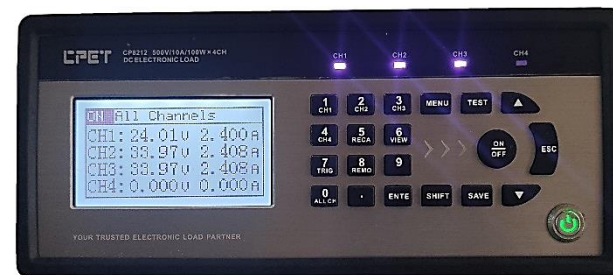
CPET CP8212 500V/10A/100W×4CH DC ELECTRONIC LOAD

CH1 CH2 CH3 CH4

ON All Channels
CH1: 24.01v 2.400A
CH2: 33.97v 2.408A
CH3: 33.97v 2.408A
CH4: 0.000v 0.000A

1 CH1
2 CH2
3 CH3
MENU
TEST
4 CH4
5 RECA
6 VIEW
ON OFF
ESC
7 TRIG
8 REMO
9
0 ALL CH
.
ENTE
SHIFT
SAVE

YOUR TRUSTED ELECTRONIC LOAD PARTNER